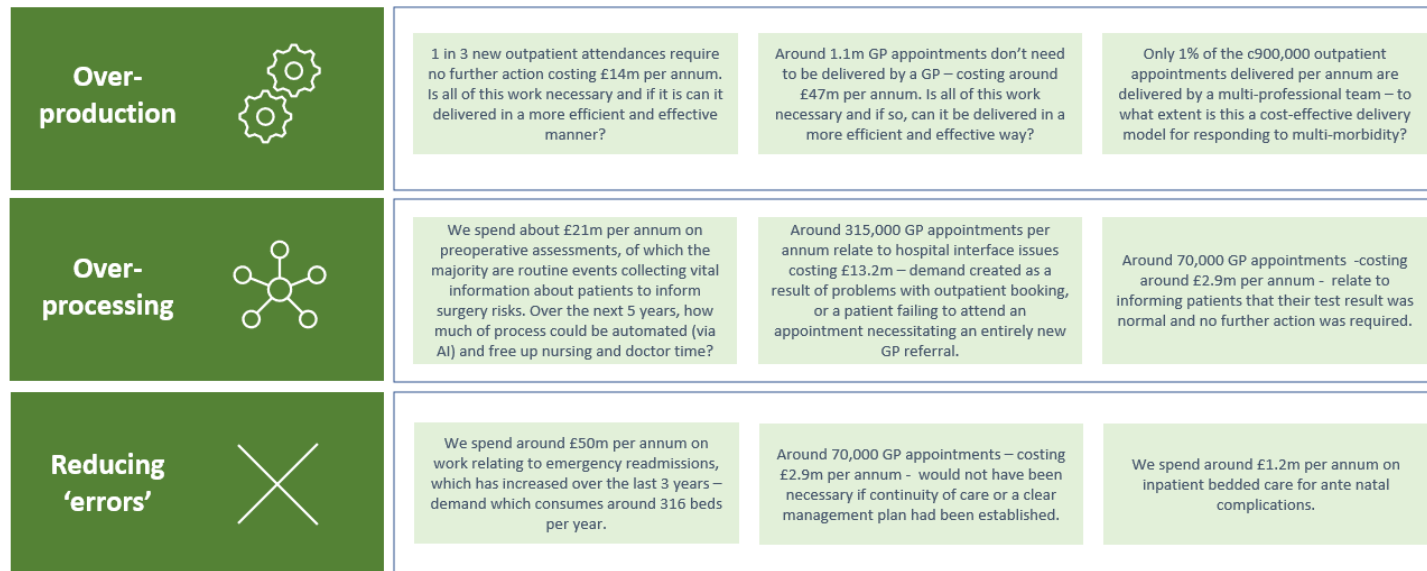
Over-production

1 in 3 new outpatient attendances require no further action costing £14m per annum. Is all of this work necessary and if it is can it delivered in a more efficient and effective manner?

Around 1.1m GP appointments don't need to be delivered by a GP – costing around £47m per annum. Is all of this work necessary and if so, can it be delivered in a more efficient and effective way?

Only 1% of the c900,000 outpatient appointments delivered per annum are delivered by a multi-professional team – to what extent is this a cost-effective delivery model for responding to multi-morbidity?

Over-processing

We spend about £21m per annum on preoperative assessments, of which the majority are routine events collecting vital information about patients to inform surgery risks. Over the next 5 years, how much of process could be automated (via AI) and free up nursing and doctor time?

Around 315,000 GP appointments per annum relate to hospital interface issues costing £13.2m – demand created as a result of problems with outpatient booking, or a patient failing to attend an appointment necessitating an entirely new GP referral.

Around 70,000 GP appointments -costing around £2.9m per annum - relate to informing patients that their test result was normal and no further action was required.

Reducing 'errors'

We spend around £50m per annum on work relating to emergency readmissions, which has increased over the last 3 years – demand which consumes around 316 beds per year.

Around 70,000 GP appointments – costing £2.9m per annum - would not have been necessary if continuity of care or a clear management plan had been established.

We spend around £1.2m per annum on inpatient bedded care for ante natal complications.